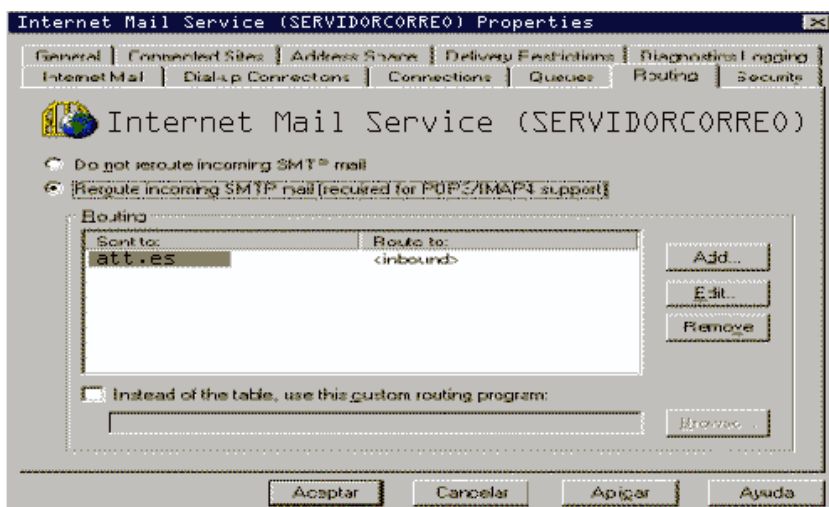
Internet Mail Service (SERVIDORCORREO) Properties

General | Connected Sites | Address Space | Delivery Restrictions | Diagnostics Logging
Internet Mail | Dial-up Connections | Connections | Queues | Routing | Security

Internet Mail Service (SERVIDORCORREO)

Do not reroute incoming SMTP mail

Reroute incoming SMTP mail (required for POP3/IMAP4 support)

Routing

| Sent to: | Route to: |
|---|---|
| att.es | <inbound> |

Add...

Edit...

Remove

Instead of the table, use this custom routing program:

Browse...

Aceptar | Cancelar | Aplicar | Ayuda